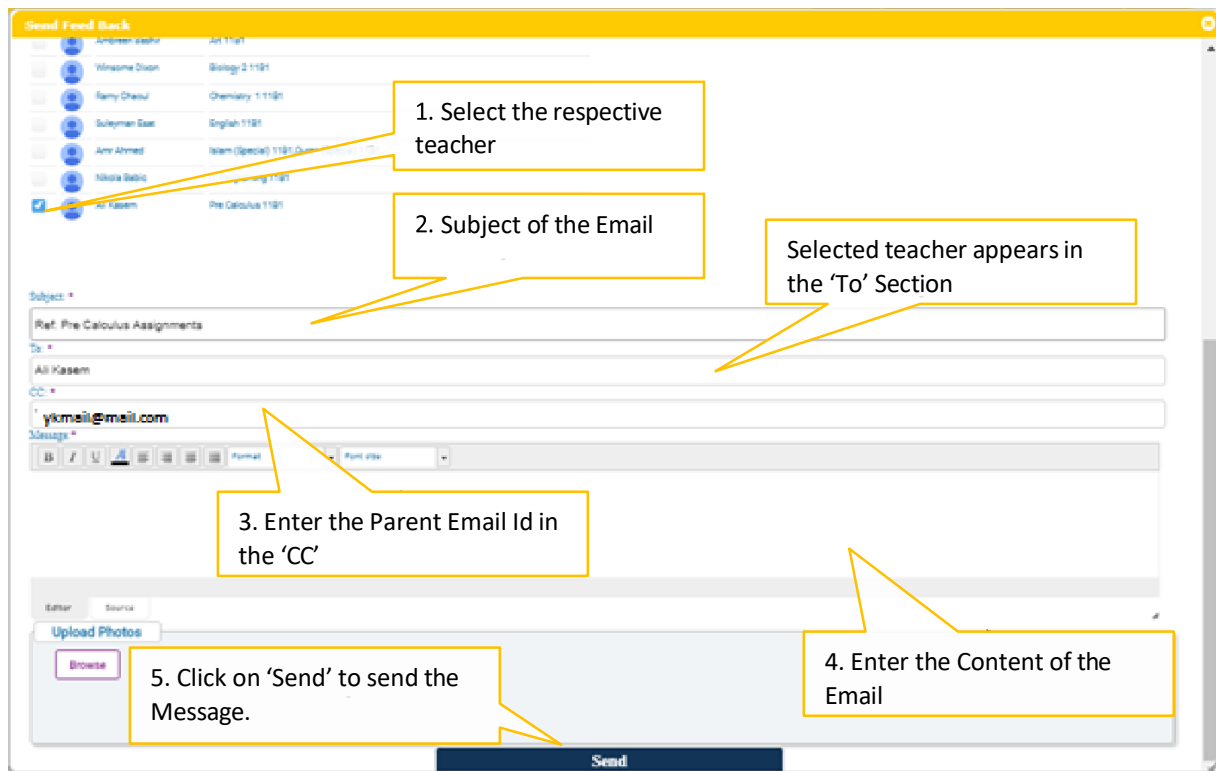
Send Feed Back

Ambreen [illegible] Art 1181
Winsome Dixon Biology 2 1181
Ramy Dheoul Chemistry 1 1181
Suleyman Esat English 1181
Amr Ahmed Islam (Special) 1181 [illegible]
Nikola Babic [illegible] 1181
Ali Kasem Pre Calculus 1181

1. Select the respective teacher

2. Subject of the Email

Selected teacher appears in the 'To' Section

Subject: *
Ref: Pre Calculus Assignments
To: *
Ali Kasem
CC: *
ykmail@mail.com
Message *
B I U A Format Font size

3. Enter the Parent Email Id in the 'CC'

Editor Source

Upload Photos
Browse

5. Click on 'Send' to send the Message.

4. Enter the Content of the Email

Send